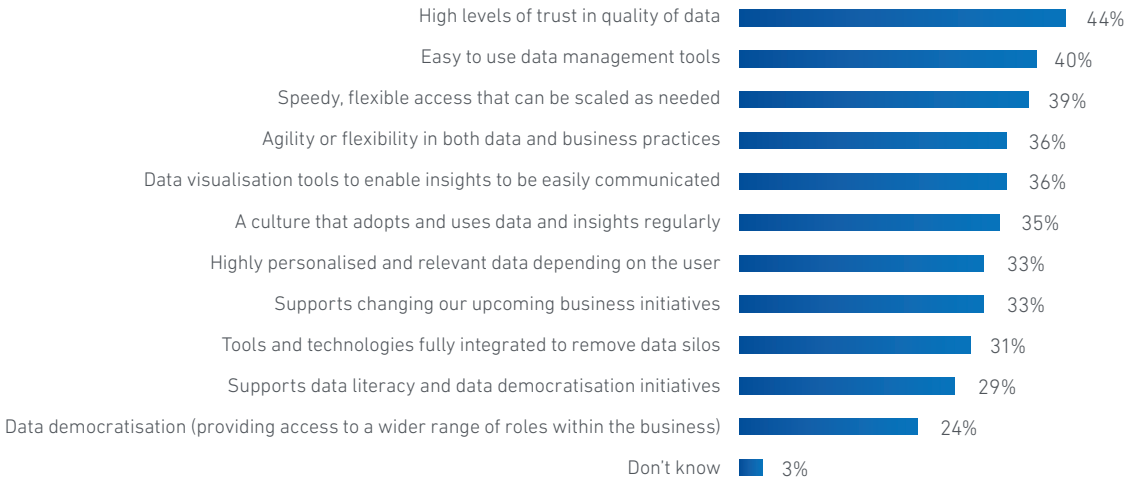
| | |
|---|---|
| High levels of trust in quality of data | 44% |
| Easy to use data management tools | 40% |
| Speedy, flexible access that can be scaled as needed | 39% |
| Agility or flexibility in both data and business practices | 36% |
| Data visualisation tools to enable insights to be easily communicated | 36% |
| A culture that adopts and uses data and insights regularly | 35% |
| Highly personalised and relevant data depending on the user | 33% |
| Supports changing our upcoming business initiatives | 33% |
| Tools and technologies fully integrated to remove data silos | 31% |
| Supports data literacy and data democratisation initiatives | 29% |
| Data democratisation (providing access to a wider range of roles within the business) | 24% |
| Don't know | 3% |